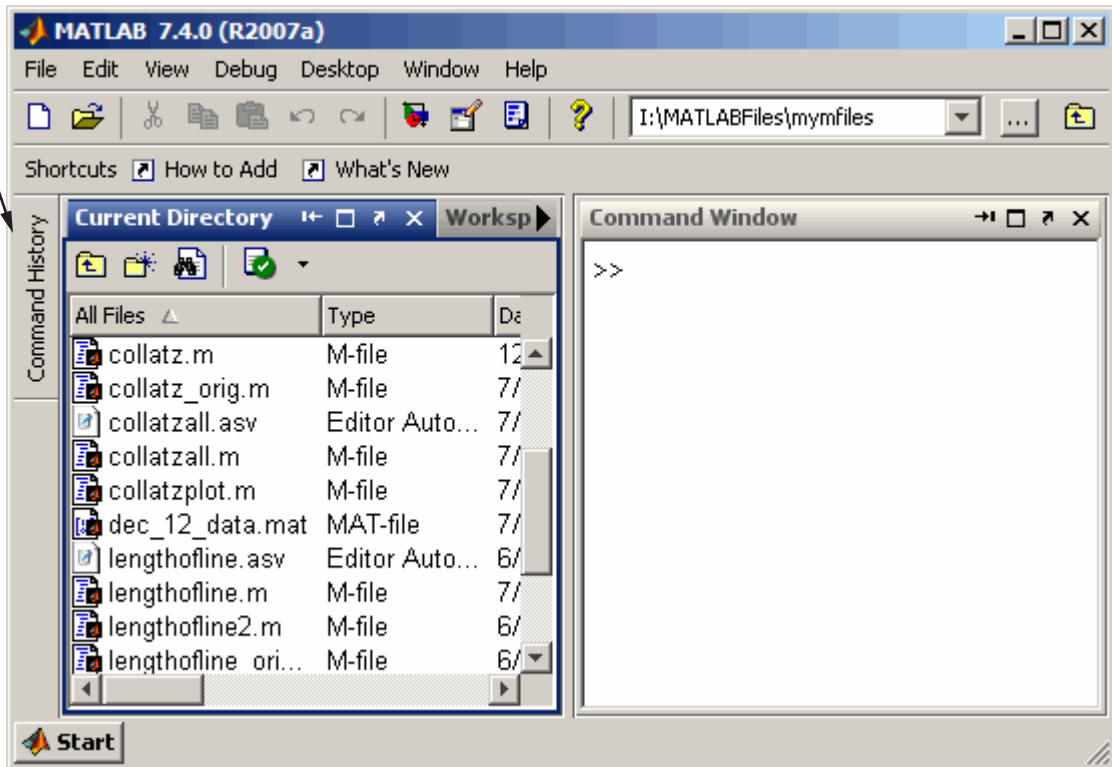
MATLAB 7.4.0 (R2007a)

File Edit View Debug Desktop Window Help

I:\MATLABFiles\mymfiles

...

Shortcuts How to Add What's New

Command History

Current Directory

Worksp

| All Files | Type | Da |
|---|---|---|
| collatz.m | M-file | 12 |
| collatz_orig.m | M-file | 7/ |
| collatzall.asv | Editor Auto... | 7/ |
| collatzall.m | M-file | 7/ |
| collatzplot.m | M-file | 7/ |
| dec_12_data.mat | MAT-file | 7/ |
| lengthofline.asv | Editor Auto... | 6/ |
| lengthofline.m | M-file | 7/ |
| lengthofline2.m | M-file | 6/ |
| lengthofline_ori... | M-file | 6/ |

Command Window

>>

Start